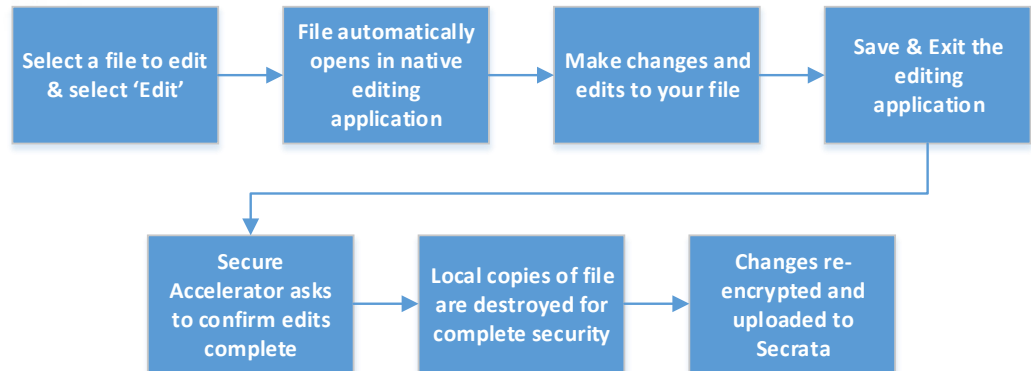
Select a file to edit & select ‘Edit’

File automatically opens in native editing application

Make changes and edits to your file

Save & Exit the editing application

Secure Accelerator asks to confirm edits complete

Local copies of file are destroyed for complete security

Changes re-encrypted and uploaded to Secrata